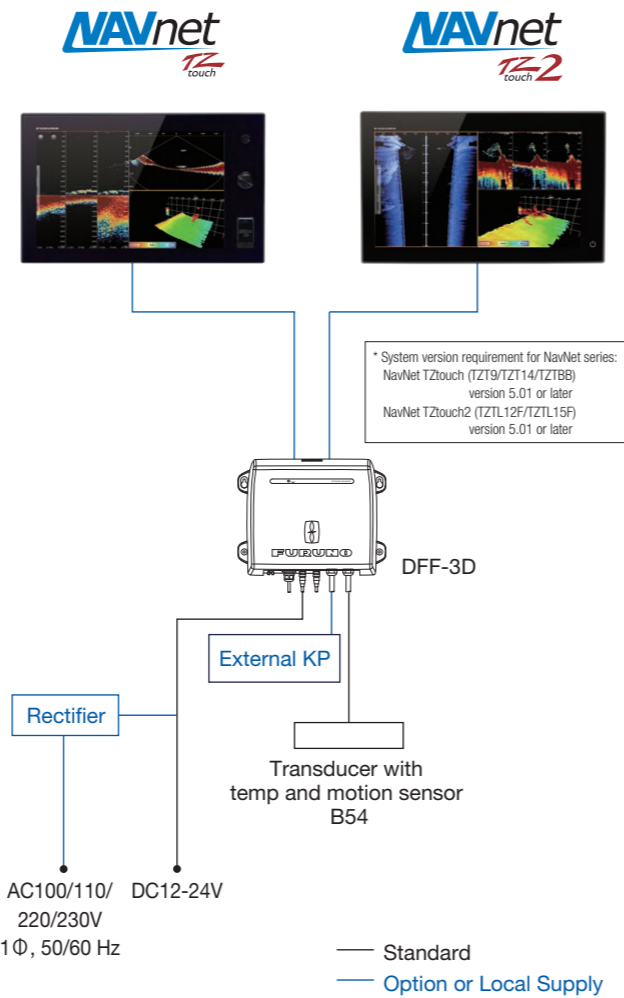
NAVnet TZ touch

NAVnet TZ touch2

* System version requirement for NavNet series:
NavNet TZtouch (TZT9/TZT14/TZTBB) version 5.01 or later
NavNet TZtouch2 (TZTL12F/TZTL15F) version 5.01 or later

FURUNO

DFF-3D

External KP

Rectifier

Transducer with temp and motion sensor B54

AC100/110/ 220/230V 1Φ, 50/60 Hz

DC12-24V

Standard

Option or Local Supply